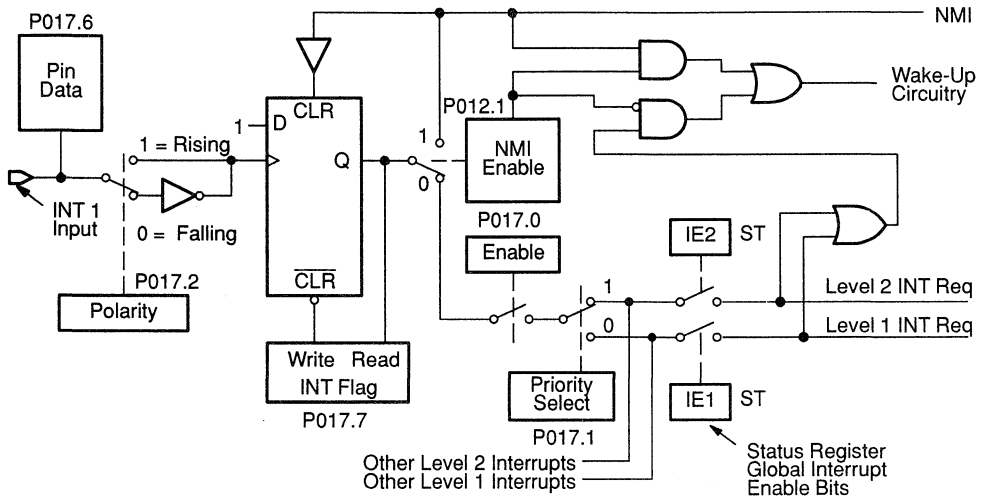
P017.6

Pin Data

INT 1 Input

1 = Rising

0 = Falling

P017.2

Polarity

1

D

CLR

Q

$\overline{CLR}$

Write Read

INT Flag

P017.7

NMI

P012.1

1

0

NMI Enable

P017.0

Enable

Wake-Up Circuitry

1

0

Priority Select

P017.1

IE2 ST

IE1 ST

Level 2 INT Req

Level 1 INT Req

Other Level 2 Interrupts

Other Level 1 Interrupts

Status Register Global Interrupt Enable Bits